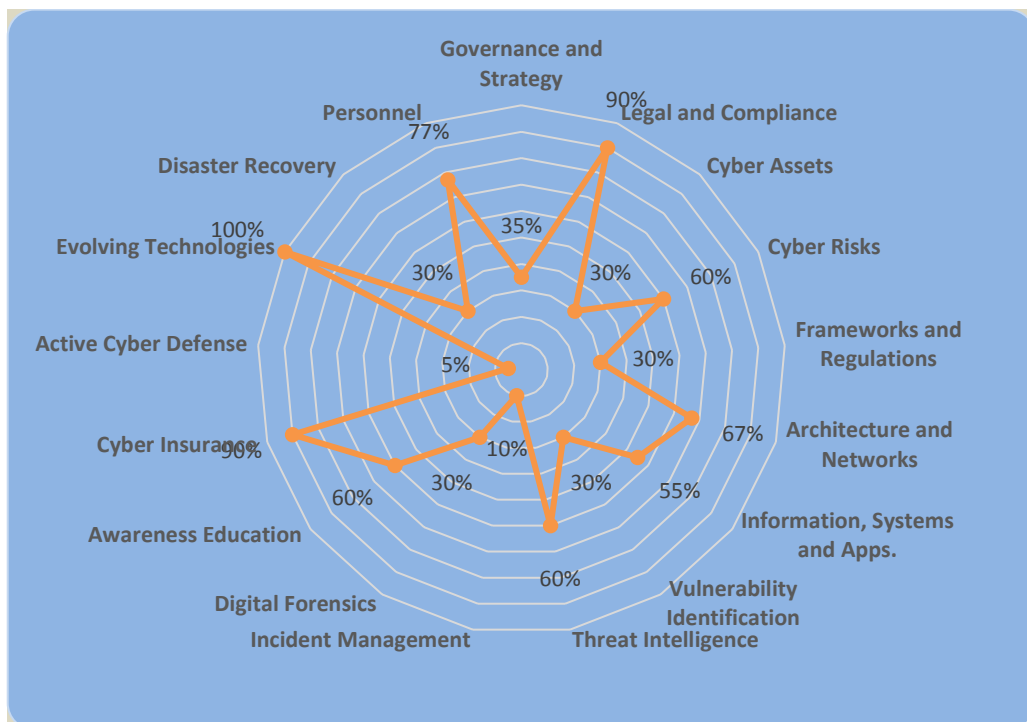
Governance and Strategy
35%
Legal and Compliance
90%
Cyber Assets
30%
Cyber Risks
60%
Frameworks and Regulations
30%
Architecture and Networks
67%
Information, Systems and Apps.
55%
Vulnerability Identification
30%
Threat Intelligence
60%
Incident Management
10%
Digital Forensics
30%
Awareness Education
60%
Cyber Insurance
90%
Active Cyber Defense
5%
Evolving Technologies
100%
Disaster Recovery
30%
Personnel
77%